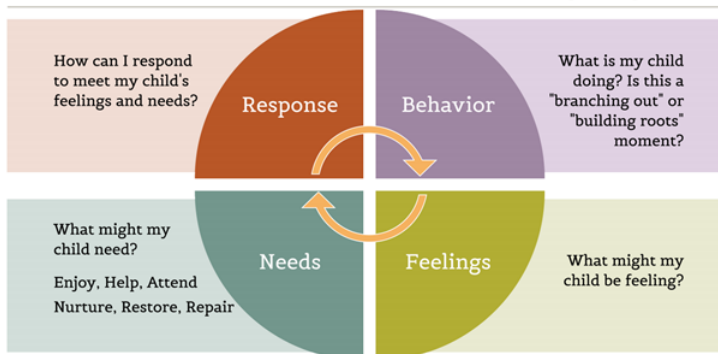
How can I respond to meet my child's feelings and needs?

Response

Behavior

What is my child doing? Is this a "branching out" or "building roots" moment?

What might my child need?

Enjoy, Help, Attend

Nurture, Restore, Repair

Needs

Feelings

What might my child be feeling?